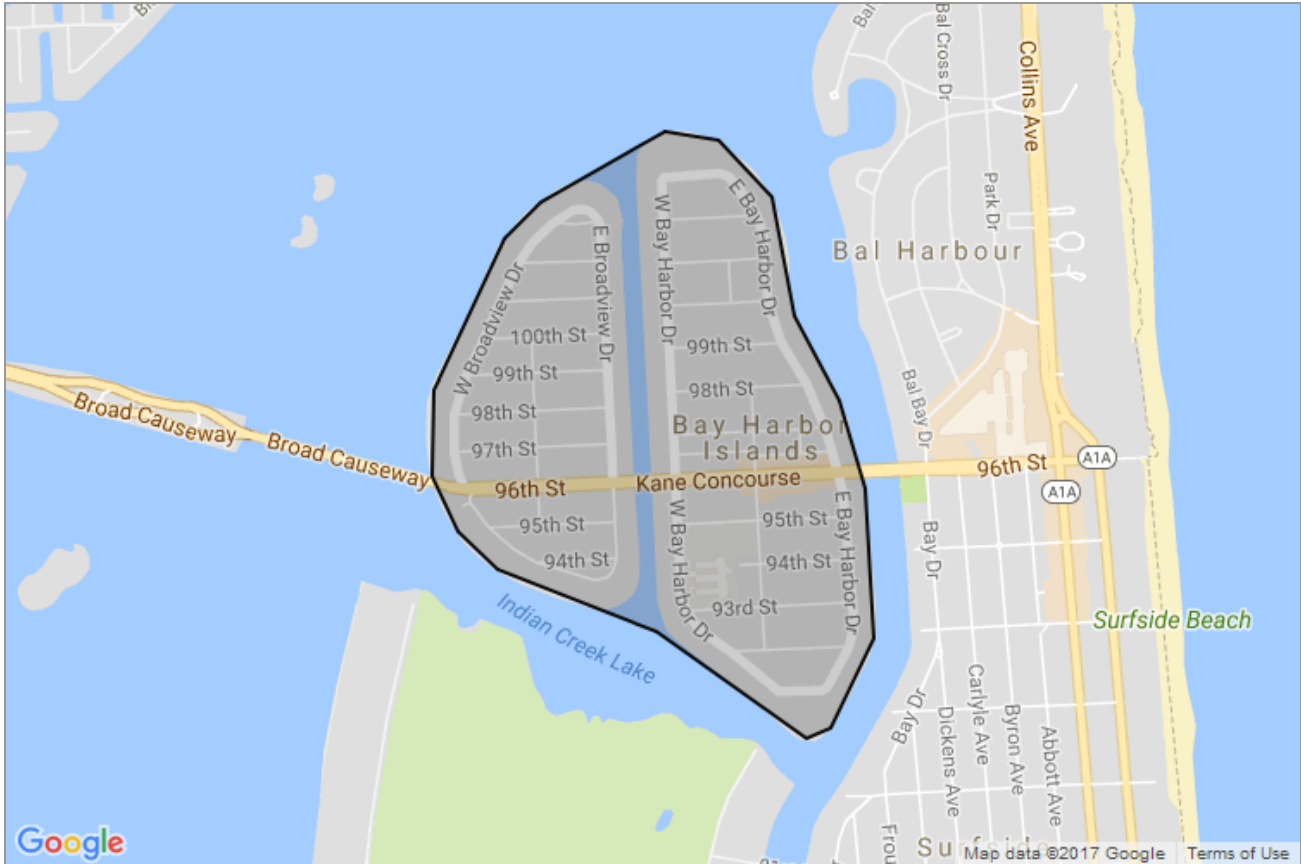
Bal Cross Dr
Collins Ave
Park Dr
Bal Harbour
E Bay Harbor Dr
W Bay Harbor Dr
E Broadview Dr
W Broadview Dr
100th St
99th St
99th St
98th St
98th St
97th St
Bay Harbor Islands
Broad Causeway
Broad Causeway
96th St
Kane Concourse
96th St
A1A
A1A
Bal Bay Dr
95th St
95th St
94th St
94th St
93rd St
W Bay Harbor Dr
E Bay Harbor Dr
Bay Dr
Indian Creek Lake
Surfside Beach
Carlyle Ave
Byron Ave
Abbott Ave
Dickens Ave
Bay Dr
Fron
Surfside
Google
Map data ©2017 Google
Terms of Use